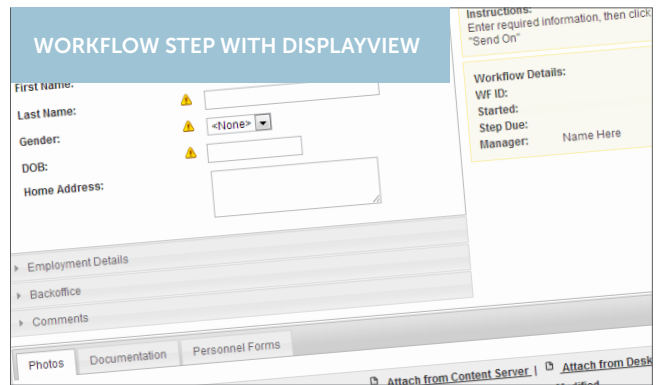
WORKFLOW STEP WITH DISPLAYVIEW

Instructions:
Enter required information, then click "Send On"

First Name:
Last Name:
<None>
Gender:
DOB:
Home Address:

Workflow Details:
WF ID:
Started:
Step Due:
Manager: Name Here

Employment Details
Backoffice
Comments

Photos
Documentation
Personnel Forms

Attach from Content Server | Attach from Desk